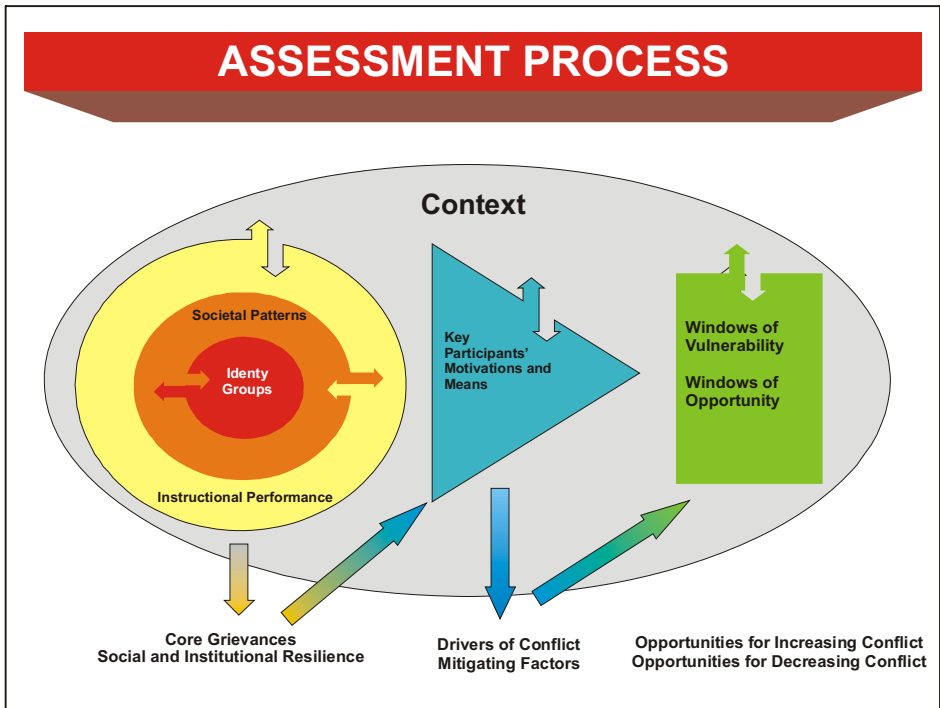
ASSESSMENT PROCESS

Context

Societal Patterns

Identy Groups

Instructional Performance

Key Participants' Motivations and Means

Windows of Vulnerability

Windows of Opportunity

Core Grievances
Social and Institutional Resilience

Drivers of Conflict
Mitigating Factors

Opportunities for Increasing Conflict
Opportunities for Decreasing Conflict